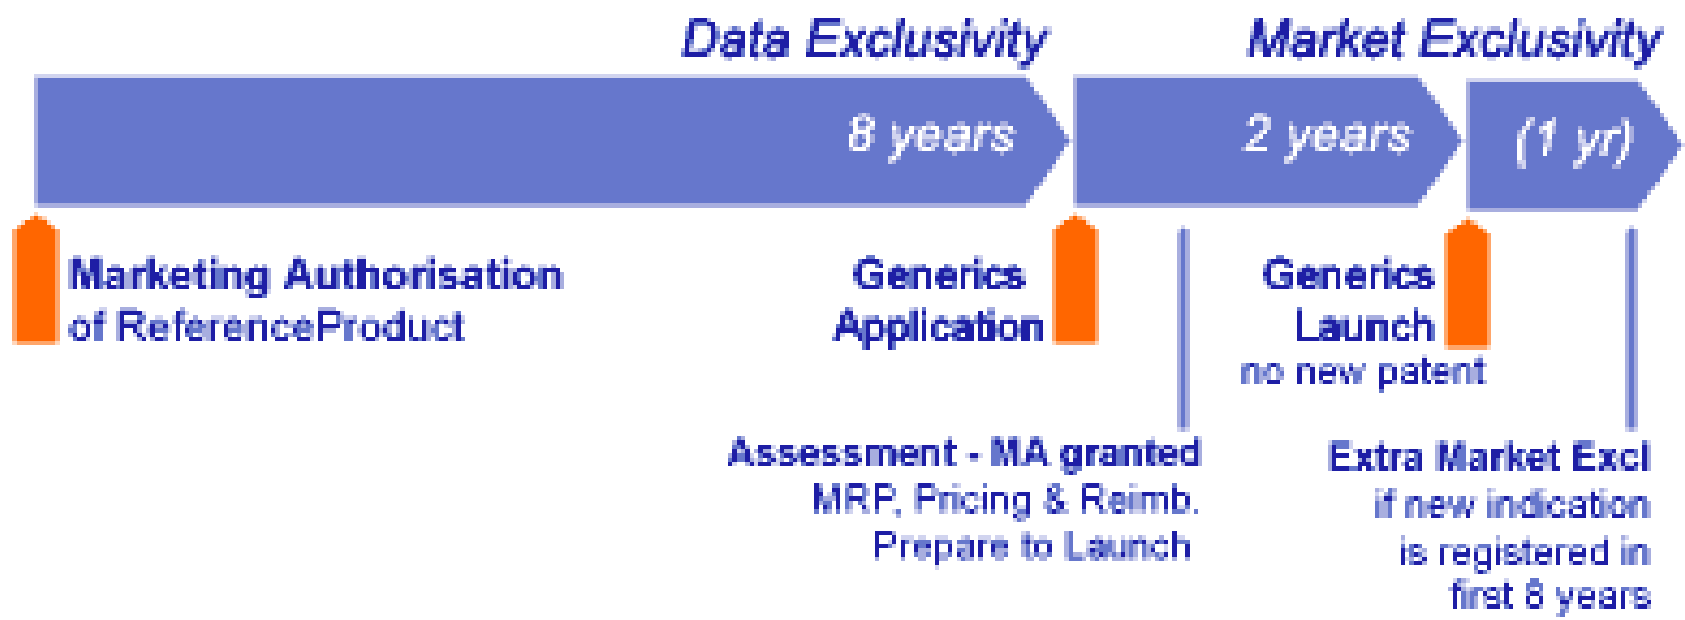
Data Exclusivity

Market Exclusivity

8 years

2 years

(1 yr)

Marketing Authorisation of ReferenceProduct

Generics Application

Generics Launch no new patent

Assessment - MA granted MRP, Pricing & Reimb. Prepare to Launch

Extra Market Excl if new indication is registered in first 8 years